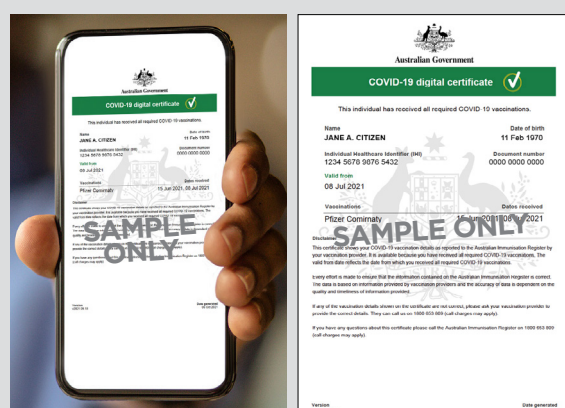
Australian Government

COVID-19 digital certificate

This individual has received all required COVID-19 vaccinations.

Name
JANE A. CITIZEN

Date of birth
11 Feb 1970

Individual Healthcare Identifier (IHI)
1234 5678 9876 5432

Document number
0000 0000 0000

Valid from
08 Jul 2021

Vaccinations
Pfizer Comirnaty

Dates received
15 Jun 2021, 08 Jul 2021

SAMPLE ONLY

Disclaimer

This certificate shows your COVID-19 vaccination details as reported to the Australian Immunisation Register by your vaccination provider. It is available because you have received all required COVID-19 vaccinations. The valid from date reflects the date from which you received all required COVID-19 vaccinations.

Every effort is made to ensure that the information contained on the Australian Immunisation Register is correct. The data is based on information provided by vaccination providers and the accuracy of data is dependent on the quality and timeliness of information provided.

If any of the vaccination details shown on the certificate are not correct, please ask your vaccination provider to provide the correct details. They can call us on 1800 653 809 (call charges may apply).

If you have any questions about this certificate please call the Australian Immunisation Register on 1800 653 809 (call charges may apply).

Version

Date generated

Australian Government

COVID-19 digital certificate

This individual has received all required COVID-19 vaccinations.

Name
JANE A. CITIZEN

Date of birth
11 Feb 1970

Individual Healthcare Identifier (IHI)
1234 5678 9876 5432

Document number
0000 0000 0000

Valid from
08 Jul 2021

Vaccinations
Pfizer Comirnaty

Dates received
15 Jun 2021, 08 Jul 2021

SAMPLE ONLY

Disclaimer

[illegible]

Version
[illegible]

Date generated
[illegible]